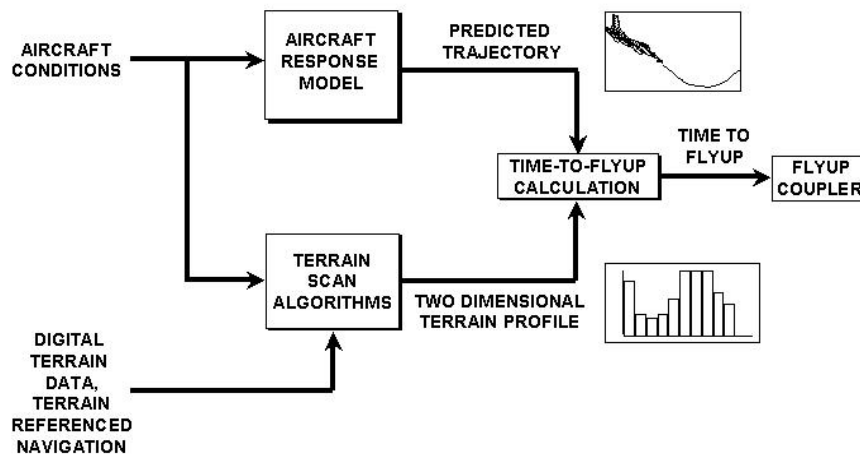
AIRCRAFT CONDITIONS

AIRCRAFT RESPONSE MODEL

PREDICTED TRAJECTORY

TIME-TO-FLYUP CALCULATION

TIME TO FLYUP

FLYUP COUPLER

TERRAIN SCAN ALGORITHMS

TWO DIMENSIONAL TERRAIN PROFILE

DIGITAL TERRAIN DATA, TERRAIN REFERENCED NAVIGATION